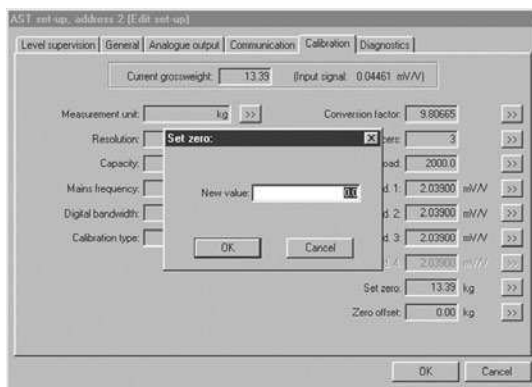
AST set-up, address 2 [Edit set-up]

Level supervision | General | Analogue output | Communication | Calibration | Diagnostics

Current grossweight: 13.39 (Input signal: 0.04461 mV/V)

Measurement unit: kg >>

Resolution:

Capacity:

Mains frequency:

Digital bandwidth:

Calibration type:

Conversion factor: 9.80665 >>

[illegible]bers: 3 >>

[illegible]oad: 2000.0 >>

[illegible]d. 1: 2.03900 mV/V >>

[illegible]d. 2: 2.03900 mV/V >>

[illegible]d. 3: 2.03900 mV/V >>

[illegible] 4: 2.03900 mV/V >>

Set zero: 13.39 kg

Zero offset: 0.00 kg >>

Set zero:

New value: 0.0

OK

Cancel

OK

Cancel